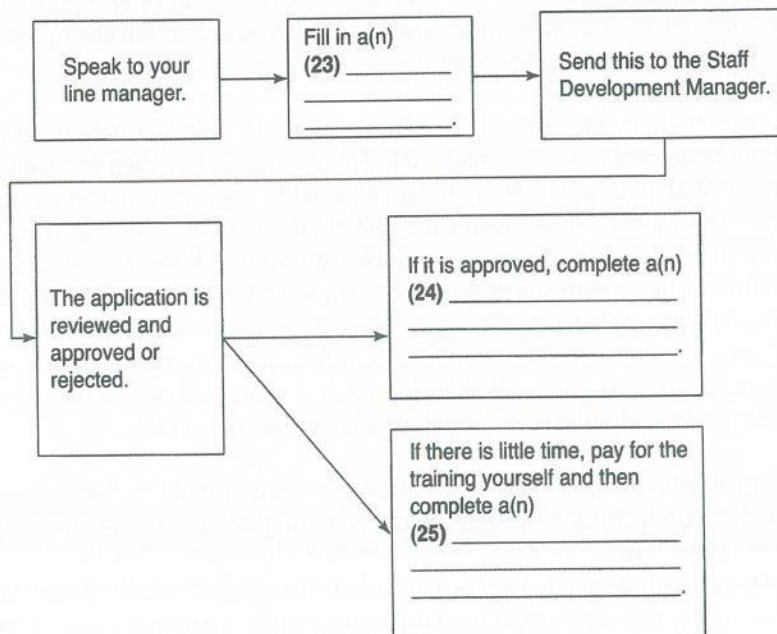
Speak to your line manager.

Fill in a(n)
**(23)** ________
________
________.

Send this to the Staff Development Manager.

The application is reviewed and approved or rejected.

If it is approved, complete a(n)
**(24)** ________
________
________.

If there is little time, pay for the training yourself and then complete a(n)
**(25)** ________
________
________.